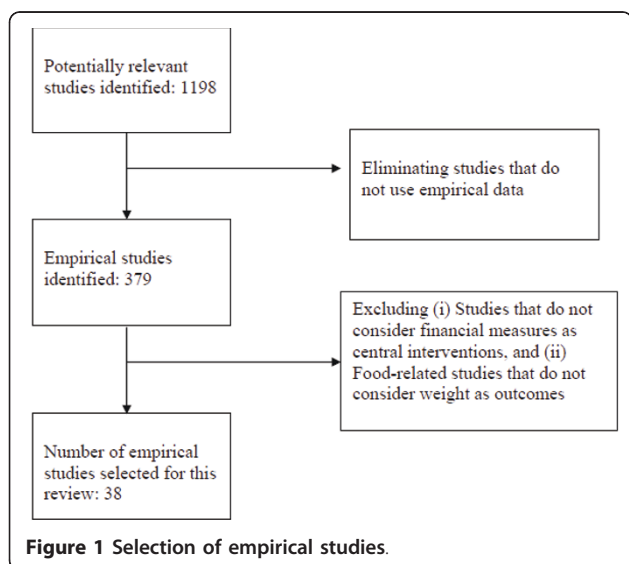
Potentially relevant studies identified: 1198

Eliminating studies that do not use empirical data

Empirical studies identified: 379

Excluding (i) Studies that do not consider financial measures as central interventions, and (ii) Food-related studies that do not consider weight as outcomes

Number of empirical studies selected for this review: 38

Figure 1 Selection of empirical studies.